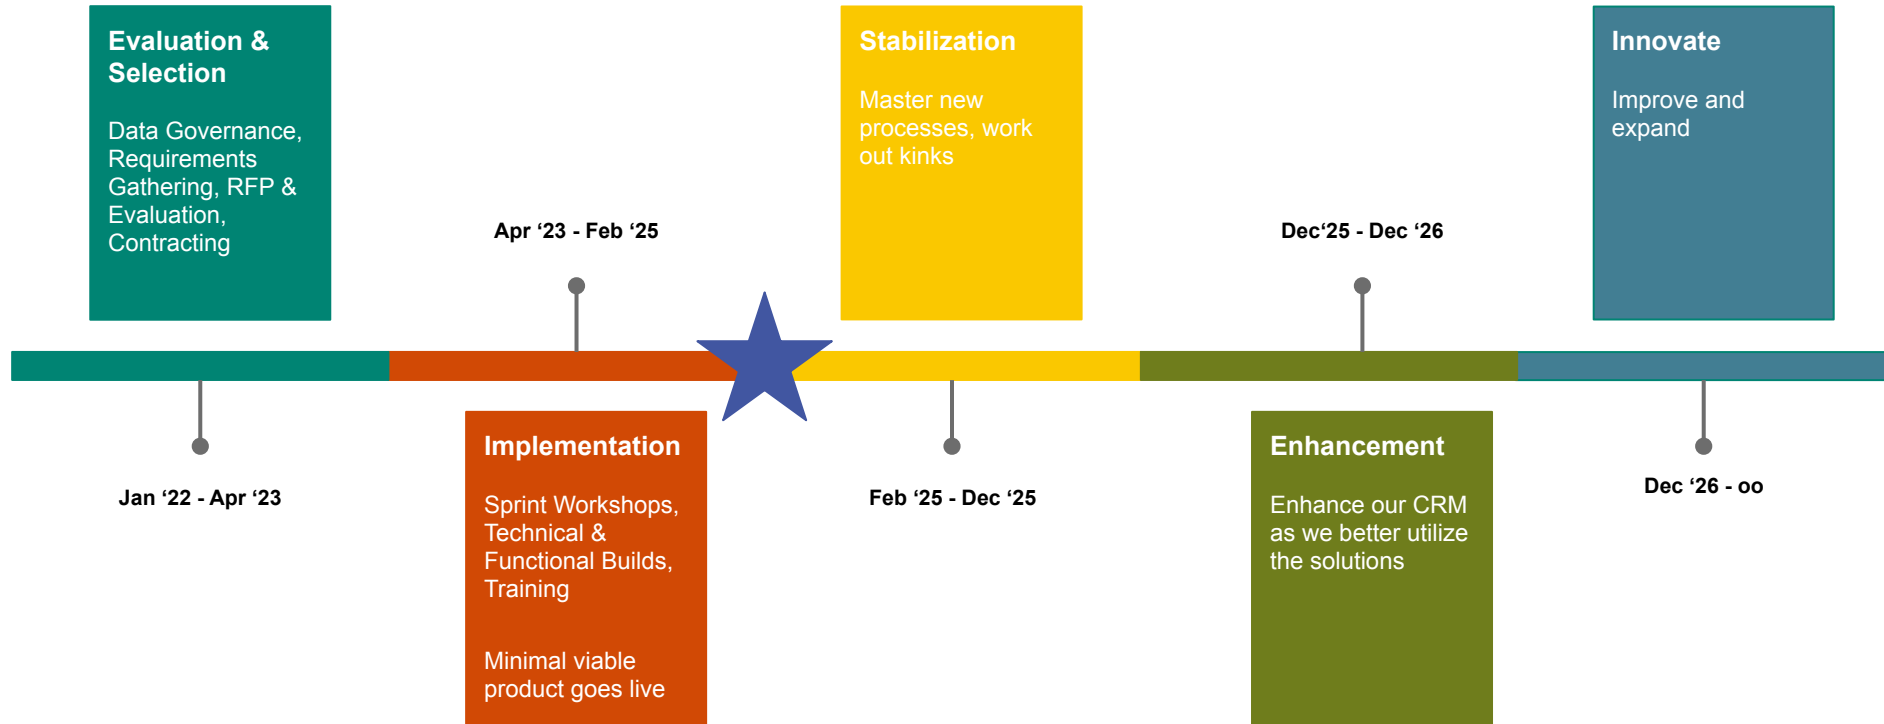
Evaluation & Selection

Data Governance, Requirements Gathering, RFP & Evaluation, Contracting

Jan ‘22 - Apr ‘23

Apr ‘23 - Feb ‘25

Implementation

Sprint Workshops, Technical & Functional Builds, Training

Minimal viable product goes live

Stabilization

Master new processes, work out kinks

Feb ‘25 - Dec ‘25

Dec‘25 - Dec ‘26

Enhancement

Enhance our CRM as we better utilize the solutions

Innovate

Improve and expand

Dec ‘26 - oo